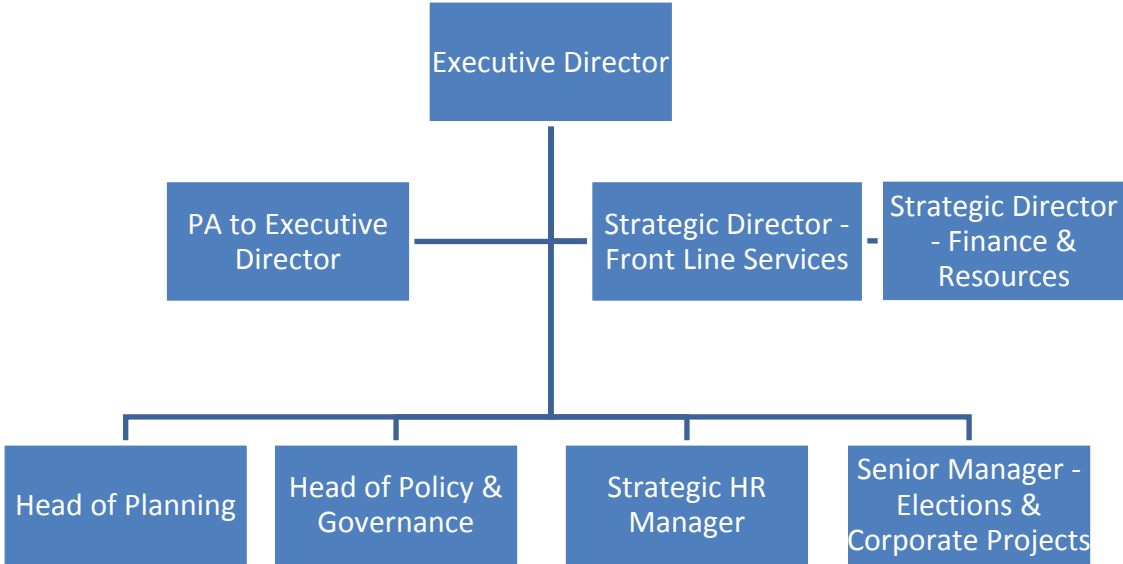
Executive Director

PA to Executive Director

Strategic Director - Front Line Services

Strategic Director - Finance & Resources

Head of Planning

Head of Policy & Governance

Strategic HR Manager

Senior Manager - Elections & Corporate Projects